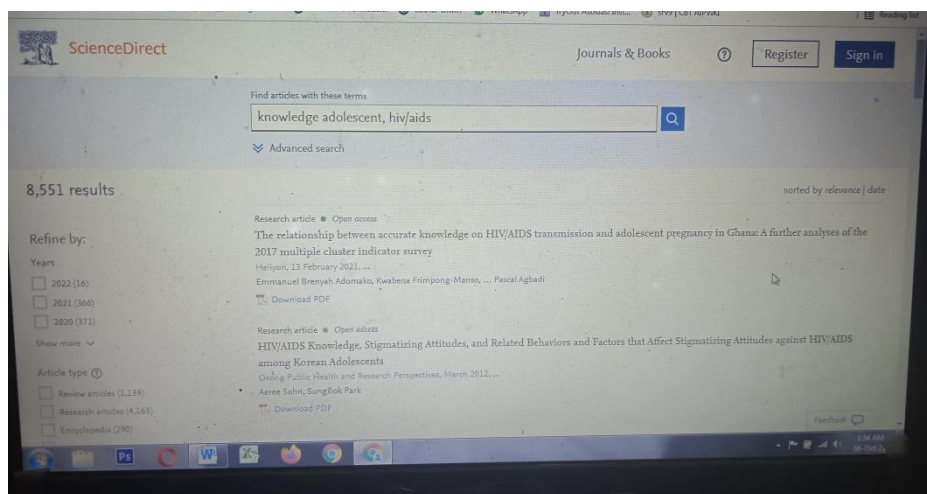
Reading list

ScienceDirect

Journals & Books

Register

Sign in

Find articles with these terms

knowledge adolescent, hiv/aids

Advanced search

8,551 results

sorted by relevance | date

Refine by:

Years

2022 (16)

2021 (366)

2020 (371)

Show more

Article type

Review articles (1,134)

Research articles (4,163)

Encyclopedia (290)

Research article • Open access

The relationship between accurate knowledge on HIV/AIDS transmission and adolescent pregnancy in Ghana: A further analyses of the 2017 multiple cluster indicator survey

Heliyon, 13 February 2021, ...

Emmanuel Brenyah Adomako, Kwabena Frimpong-Manso, ... Pascal Agbadi

Download PDF

Research article • Open access

HIV/AIDS Knowledge, Stigmatizing Attitudes, and Related Behaviors and Factors that Affect Stigmatizing Attitudes against HIV/AIDS among Korean Adolescents

Osong Public Health and Research Perspectives, March 2012, ...

Aeree Sohn, SungBok Park

Download PDF

Feedback

Ps

W

3:54 AM
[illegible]